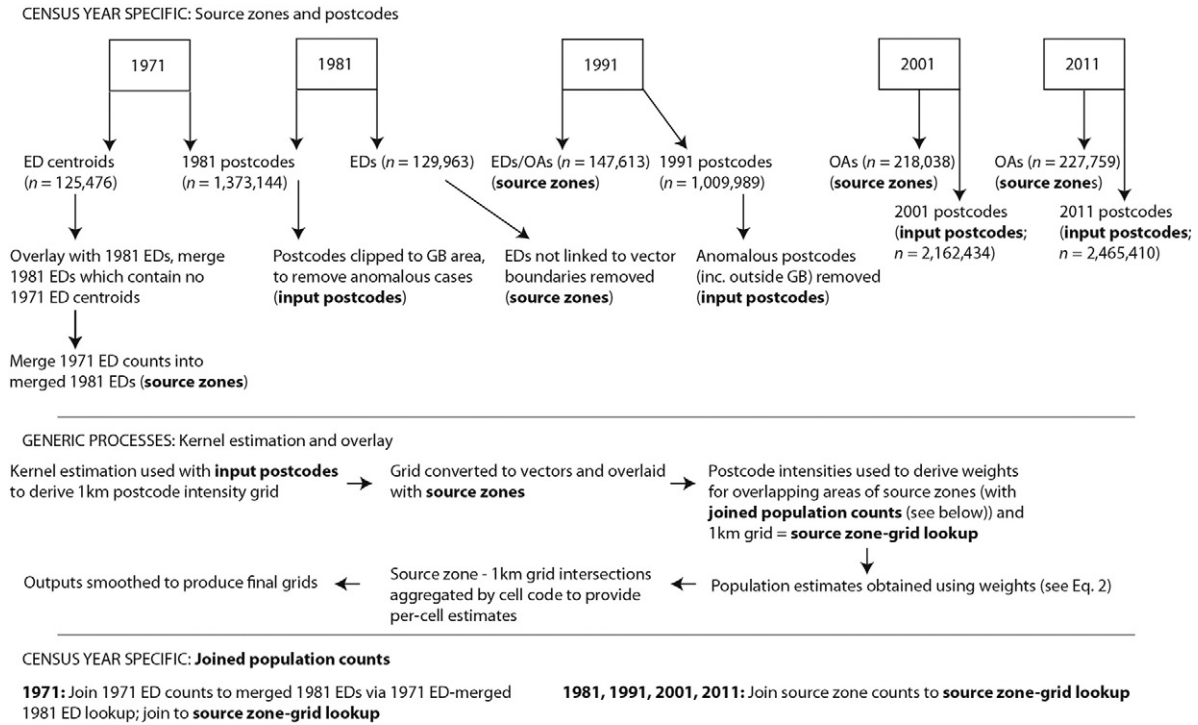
CENSUS YEAR SPECIFIC: Source zones and postcodes

1971

1981

1991

2001

2011

ED centroids ($n = 125,476$)

1981 postcodes ($n = 1,373,144$)

EDs ($n = 129,963$)

EDs/OAs ($n = 147,613$) (**source zones**)

1991 postcodes ($n = 1,009,989$)

OAs ($n = 218,038$) (**source zones**)

OAs ($n = 227,759$) (**source zones**)

2001 postcodes (**input postcodes**; $n = 2,162,434$)

2011 postcodes (**input postcodes**; $n = 2,465,410$)

Overlay with 1981 EDs, merge 1981 EDs which contain no 1971 ED centroids

Postcodes clipped to GB area, to remove anomalous cases (**input postcodes**)

EDs not linked to vector boundaries removed (**source zones**)

Anomalous postcodes (inc. outside GB) removed (**input postcodes**)

Merge 1971 ED counts into merged 1981 EDs (**source zones**)

GENERIC PROCESSES: Kernel estimation and overlay

Kernel estimation used with **input postcodes** to derive 1km postcode intensity grid

Grid converted to vectors and overlaid with **source zones**

Postcode intensities used to derive weights for overlapping areas of source zones (with **joined population counts** (see below)) and 1km grid = **source zone-grid lookup**

Population estimates obtained using weights (see Eq. 2)

Source zone - 1km grid intersections aggregated by cell code to provide per-cell estimates

Outputs smoothed to produce final grids

CENSUS YEAR SPECIFIC: **Joined population counts**

**1971:** Join 1971 ED counts to merged 1981 EDs via 1971 ED-merged 1981 ED lookup; join to **source zone-grid lookup**

**1981, 1991, 2001, 2011:** Join source zone counts to **source zone-grid lookup**